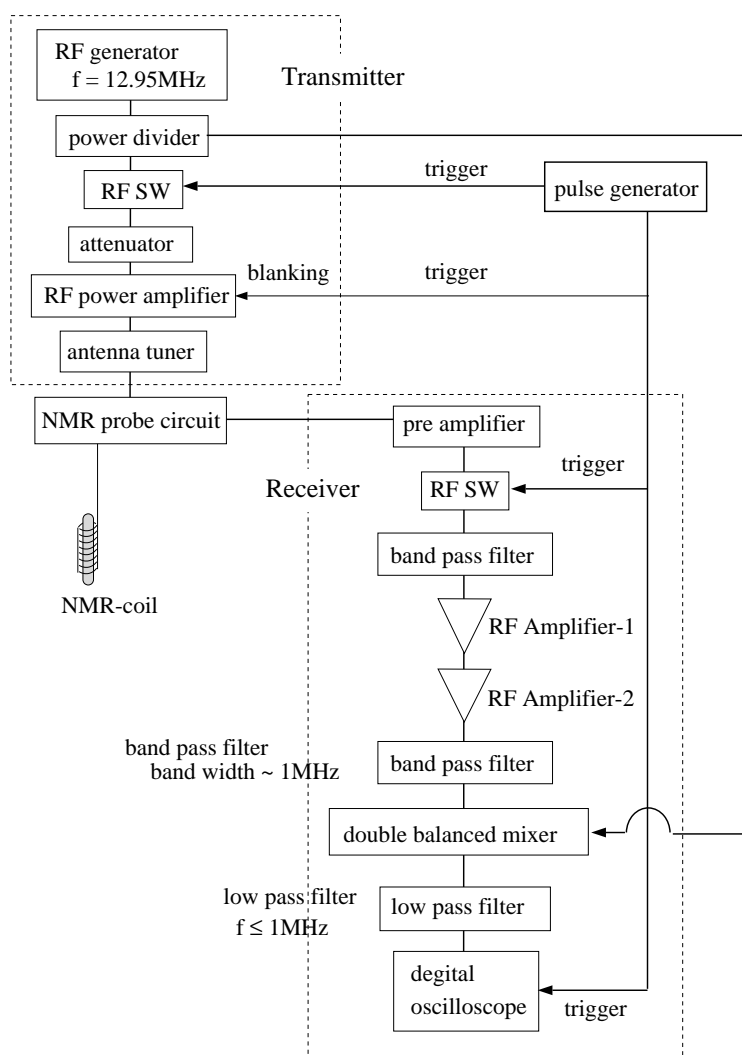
RF generator
f = 12.95MHz

Transmitter

power divider

trigger

RF SW

pulse generator

attenuator

blanking

trigger

RF power amplifier

antenna tuner

NMR probe circuit

pre amplifier

trigger

Receiver

RF SW

band pass filter

NMR-coil

RF Amplifier-1

RF Amplifier-2

band pass filter
band width ~ 1MHz

band pass filter

double balanced mixer

low pass filter
$f \leq 1MHz$

low pass filter

degital
oscilloscope

trigger